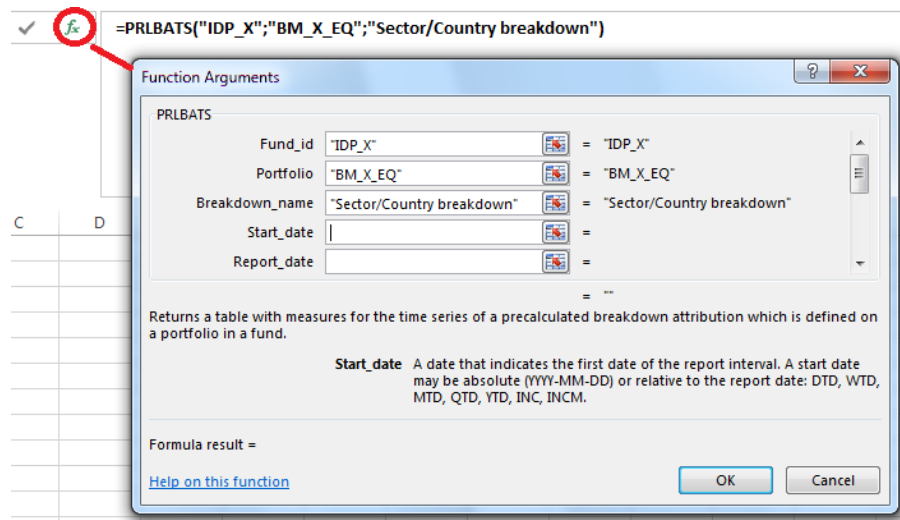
✓ $f_x$ =PRLBATS("IDP_X";"BM_X_EQ";"Sector/Country breakdown")

C D

Function Arguments ? X

PRLBATS

| | | | |
|---|---|---|---|
| Fund_id | "IDP_X" | = | "IDP_X" |
| Portfolio | "BM_X_EQ" | = | "BM_X_EQ" |
| Breakdown_name | "Sector/Country breakdown" | = | "Sector/Country breakdown" |
| Start_date | | = | |
| Report_date | | = | |

= ""

Returns a table with measures for the time series of a precalculated breakdown attribution which is defined on a portfolio in a fund.

Start_date A date that indicates the first date of the report interval. A start date may be absolute (YYY-MM-DD) or relative to the report date: DTD, WTD, MTD, QTD, YTD, INC, INCM.

Formula result =

Help on this function

OK Cancel